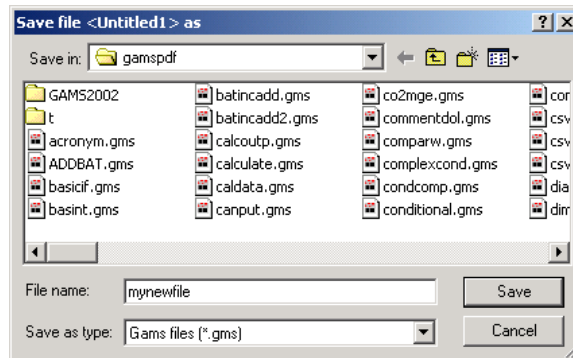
Save file <Untitled1> as

?

X

Save in: gamspdf

GAMS2002
t
acronym.gms
ADDBAT.gms
basicif.gms
basint.gms

batincadd.gms
batincadd2.gms
calcoutp.gms
calculate.gms
caldata.gms
canput.gms

co2mge.gms
commentdol.gms
comparw.gms
complexcond.gms
condcomp.gms
conditional.gms

cor
csv
csv
csv
dia
dim

File name: mynewfile

Save

Save as type: Gams files (*.gms)

Cancel